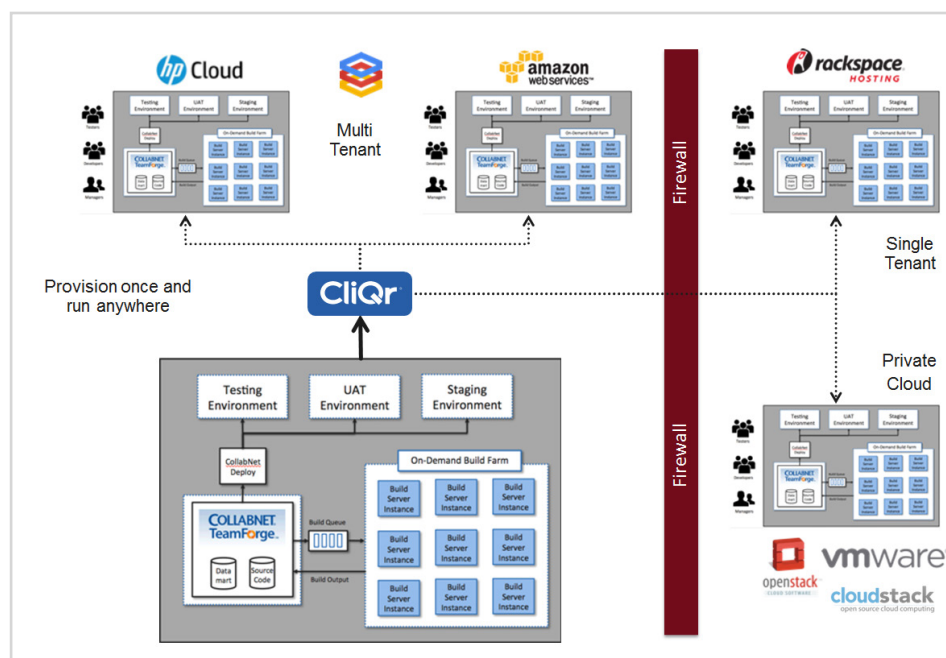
hp Cloud

Multi Tenant

amazon webservices

Firewall

rackspace HOSTING

Single Tenant

Provision once and run anywhere

CliQr

Private Cloud

Testing Environment

UAT Environment

Staging Environment

CollabNet Deploy

On-Demand Build Farm

COLLABNET TeamForge

Build Queue

Build Output

Data mart

Source Code

Build Server Instance

Build Server Instance

Build Server Instance

Build Server Instance

Build Server Instance

Build Server Instance

Build Server Instance

Build Server Instance

Build Server Instance

Firewall

Testers

Developers

Managers

openstack CLOUD SOFTWARE

vmware

cloudstack open source cloud computing